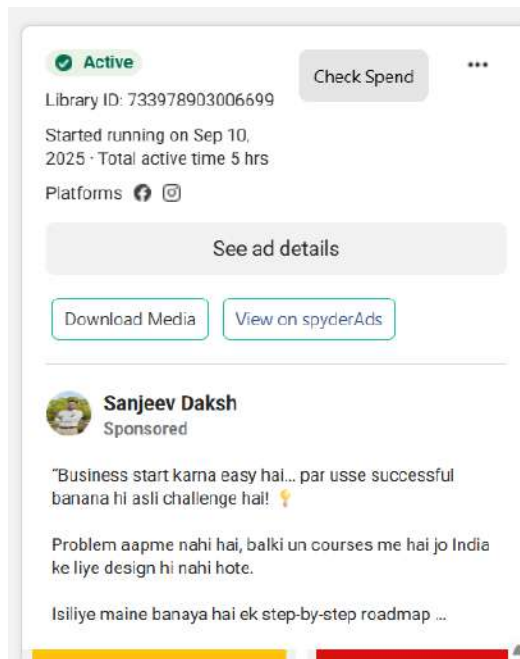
Active

Check Spend

•••

Library ID: 733978903006699

Started running on Sep 10, 2025 · Total active time 5 hrs

Platforms

See ad details

Download Media

View on spyderAds

Sanjeev Daksh
Sponsored

"Business start karna easy hai... par usse successful banana hi asli challenge hai! 💡

Problem aapme nahi hai, balki un courses me hai jo India ke liye design hi nahi hote.

Isiliye maine banaya hai ek step-by-step roadmap ...